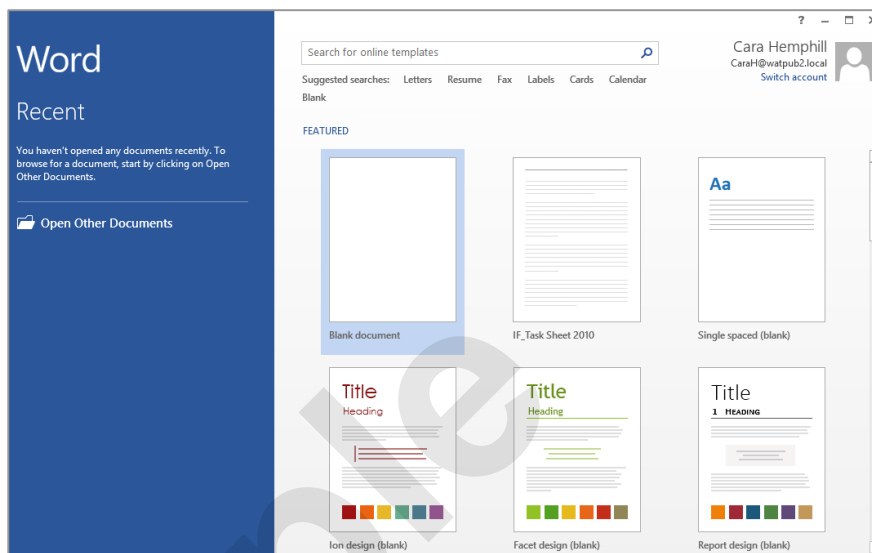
Word

Recent

You haven't opened any documents recently. To browse for a document, start by clicking on Open Other Documents.

Open Other Documents

Search for online templates

Suggested searches: Letters Resume Fax Labels Cards Calendar Blank

? – ☐ ×

Cara Hemphill
CaraH@watpub2.local
Switch account

FEATURED

Aa

Blank document

IF_Task Sheet 2010

Single spaced (blank)

Title
Heading

Title
Heading

Title
1 HEADING

Ion design (blank)

Facet design (blank)

Report design (blank)